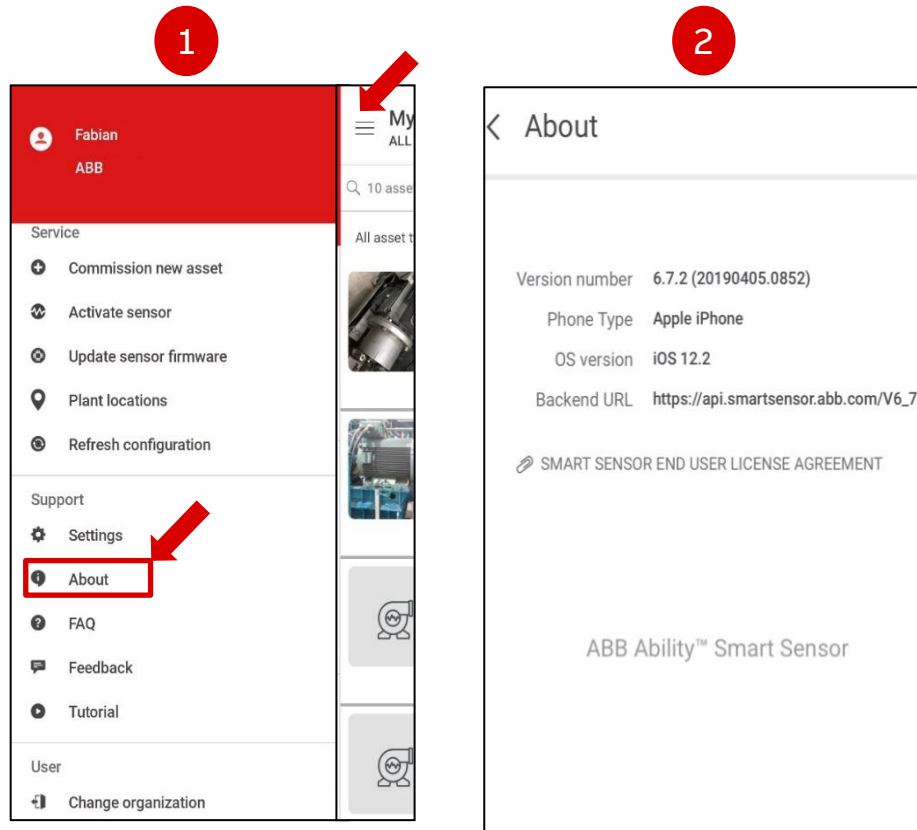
1

Fabian
ABB

Service
Commission new asset
Activate sensor
Update sensor firmware
Plant locations
Refresh configuration

Support
Settings
About
FAQ
Feedback
Tutorial

User
Change organization

My
ALL

10 asse

All asset t

2

About

| | |
|---|---|
| Version number | 6.7.2 (20190405.0852) |
| Phone Type | Apple iPhone |
| OS version | iOS 12.2 |
| Backend URL | https://api.smartsensor.abb.com/V6_7 |

SMART SENSOR END USER LICENSE AGREEMENT

ABB Ability™ Smart Sensor